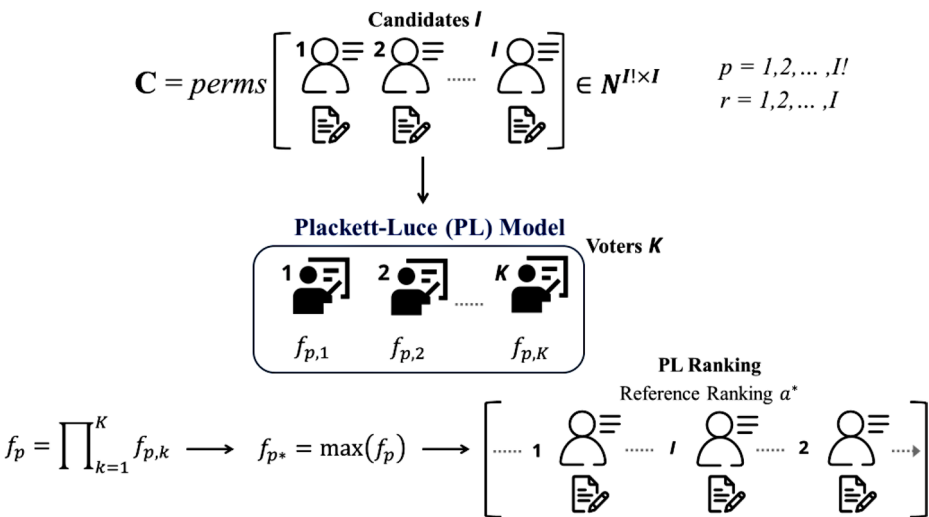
Candidates $I$

$\mathbf{C} = perms \begin{bmatrix} 1 & 2 & \cdots & I \end{bmatrix} \in N^{I! \times I}$

$p = 1,2,\ldots,I!$
$r = 1,2,\ldots,I$

Plackett-Luce (PL) Model

Voters $K$

1 2 ...... $K$

$f_{p,1}$ $f_{p,2}$ $f_{p,K}$

PL Ranking

Reference Ranking $a^*$

$f_p = \prod_{k=1}^{K} f_{p,k} \longrightarrow f_{p*} = \max(f_p) \longrightarrow$ [ ...... 1 ...... $I$ ...... 2 ]